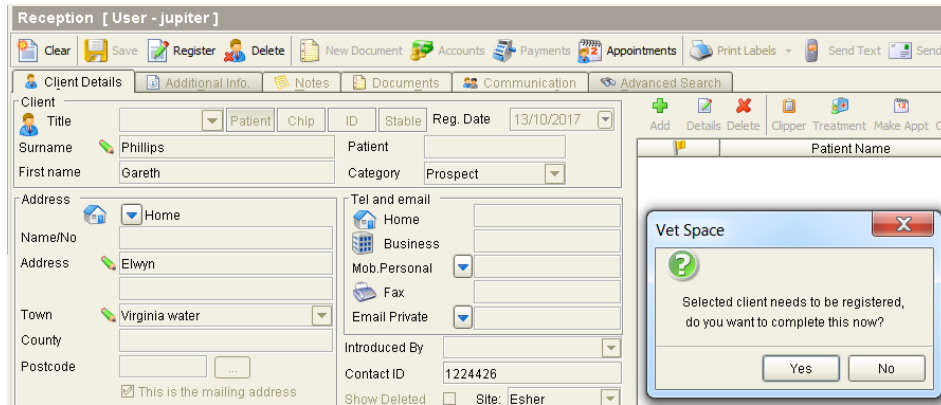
Reception [ User - jupiter ]

Clear Save Register Delete New Document Accounts Payments Appointments Print Labels Send Text Send

Client Details Additional Info. Notes Documents Communication Advanced Search

Client

Title Patient Chip ID Stable Reg. Date 13/10/2017

Surname Phillips

First name Gareth

Patient

Category Prospect

Address

Home

Name/No

Address Elwyn

Town Virginia water

County

Postcode ...

This is the mailing address

Tel and email

Home

Business

Mob.Personal

Fax

Email Private

Introduced By

Contact ID 1224426

Show Deleted Site: Esher

Add Details Delete Clipper Treatment Make Appt

Patient Name

Vet Space

Selected client needs to be registered, do you want to complete this now?

Yes No